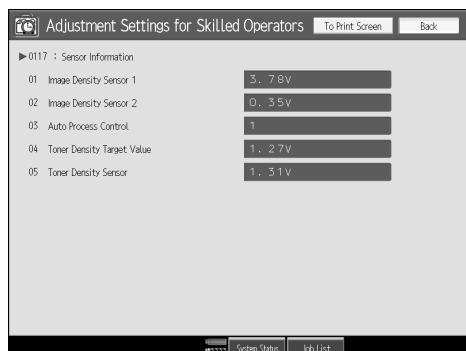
Adjustment Settings for Skilled Operators
To Print Screen
Back

▶0117 : Sensor Information

| | | |
|---|---|---|
| 01 | Image Density Sensor 1 | 3. 78V |
| 02 | Image Density Sensor 2 | 0. 35V |
| 03 | Auto Process Control | 1 |
| 04 | Toner Density Target Value | 1. 27V |
| 05 | Toner Density Sensor | 1. 31V |

System Status
Job List